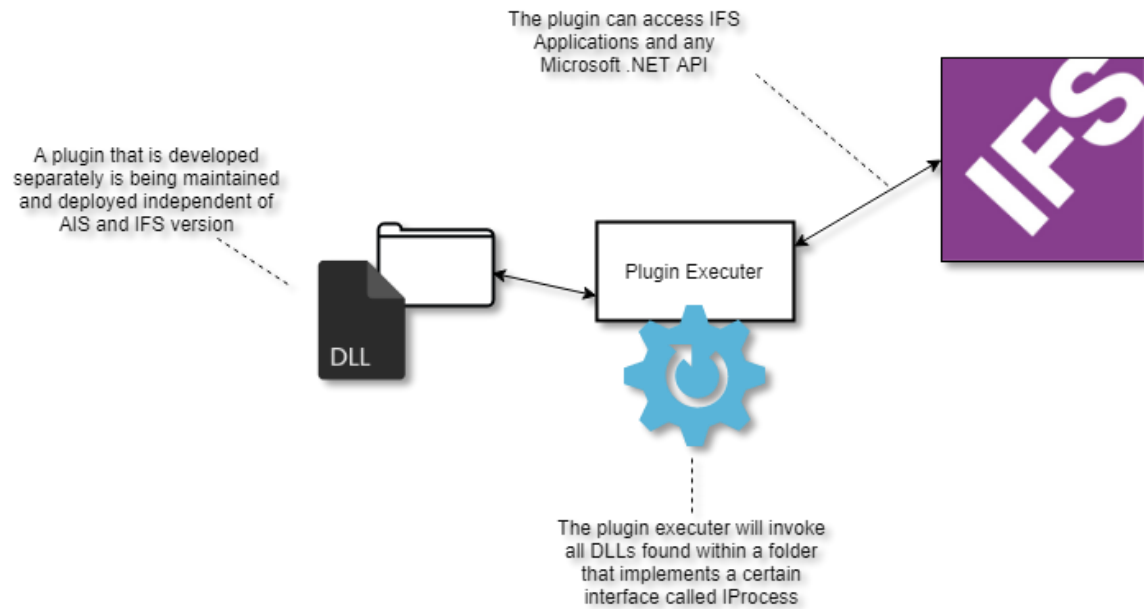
The plugin can access IFS Applications and any Microsoft .NET API

A plugin that is developed separately is being maintained and deployed independent of AIS and IFS version

IFS

Plugin Executer

DLL

The plugin executer will invoke all DLLs found within a folder that implements a certain interface called IProcess